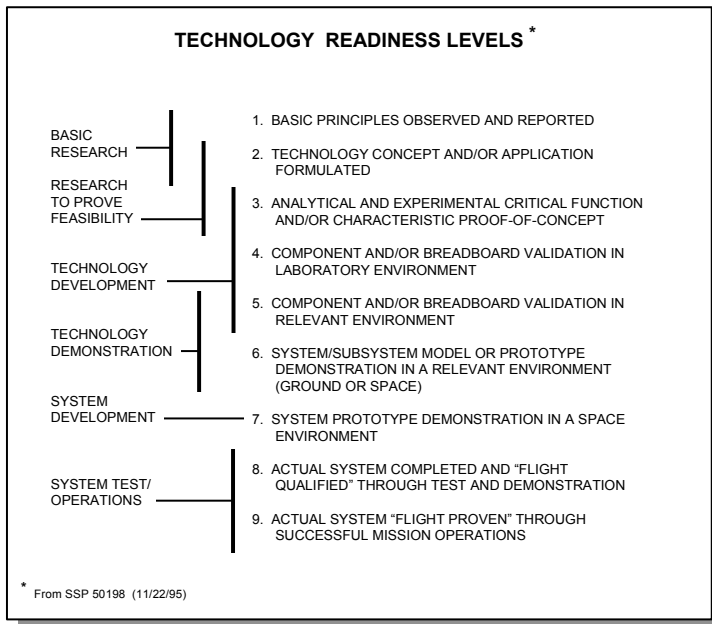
TECHNOLOGY READINESS LEVELS *

BASIC RESEARCH

RESEARCH TO PROVE FEASIBILITY

TECHNOLOGY DEVELOPMENT

TECHNOLOGY DEMONSTRATION

SYSTEM DEVELOPMENT

SYSTEM TEST/ OPERATIONS

1. BASIC PRINCIPLES OBSERVED AND REPORTED

2. TECHNOLOGY CONCEPT AND/OR APPLICATION FORMULATED

3. ANALYTICAL AND EXPERIMENTAL CRITICAL FUNCTION AND/OR CHARACTERISTIC PROOF-OF-CONCEPT

4. COMPONENT AND/OR BREADBOARD VALIDATION IN LABORATORY ENVIRONMENT

5. COMPONENT AND/OR BREADBOARD VALIDATION IN RELEVANT ENVIRONMENT

6. SYSTEM/SUBSYSTEM MODEL OR PROTOTYPE DEMONSTRATION IN A RELEVANT ENVIRONMENT (GROUND OR SPACE)

7. SYSTEM PROTOTYPE DEMONSTRATION IN A SPACE ENVIRONMENT

8. ACTUAL SYSTEM COMPLETED AND "FLIGHT QUALIFIED" THROUGH TEST AND DEMONSTRATION

9. ACTUAL SYSTEM "FLIGHT PROVEN" THROUGH SUCCESSFUL MISSION OPERATIONS

* From SSP 50198 (11/22/95)